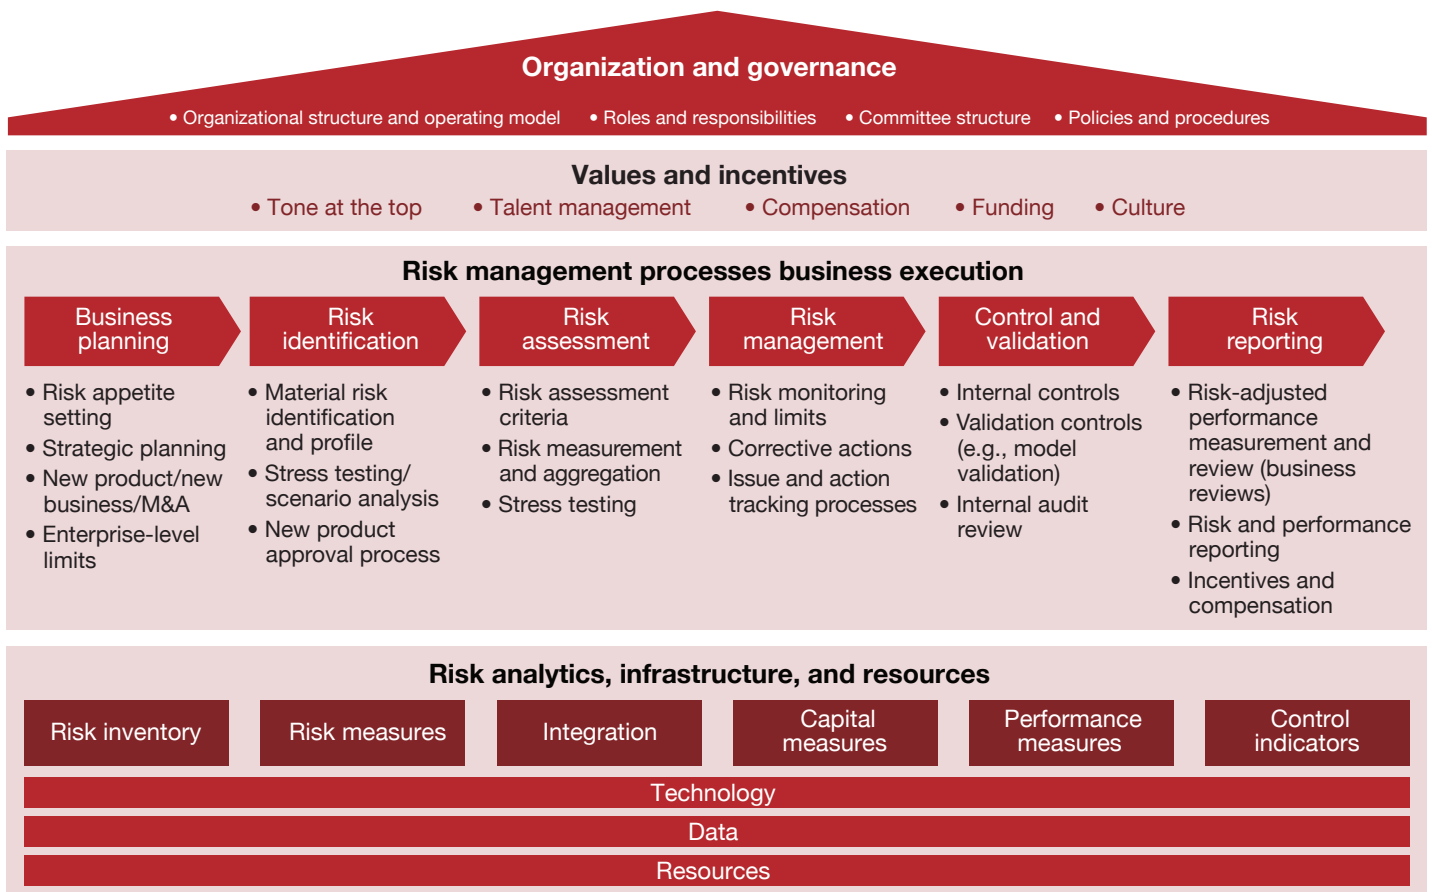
Organization and governance

• Organizational structure and operating model • Roles and responsibilities • Committee structure • Policies and procedures

Values and incentives

• Tone at the top • Talent management • Compensation • Funding • Culture

Risk management processes business execution

Business planning

• Risk appetite setting
• Strategic planning
• New product/new business/M&A
• Enterprise-level limits

Risk identification

• Material risk identification and profile
• Stress testing/ scenario analysis
• New product approval process

Risk assessment

• Risk assessment criteria
• Risk measurement and aggregation
• Stress testing

Risk management

• Risk monitoring and limits
• Corrective actions
• Issue and action tracking processes

Control and validation

• Internal controls
• Validation controls (e.g., model validation)
• Internal audit review

Risk reporting

• Risk-adjusted performance measurement and review (business reviews)
• Risk and performance reporting
• Incentives and compensation

Risk analytics, infrastructure, and resources

Risk inventory

Risk measures

Integration

Capital measures

Performance measures

Control indicators

Technology

Data

Resources